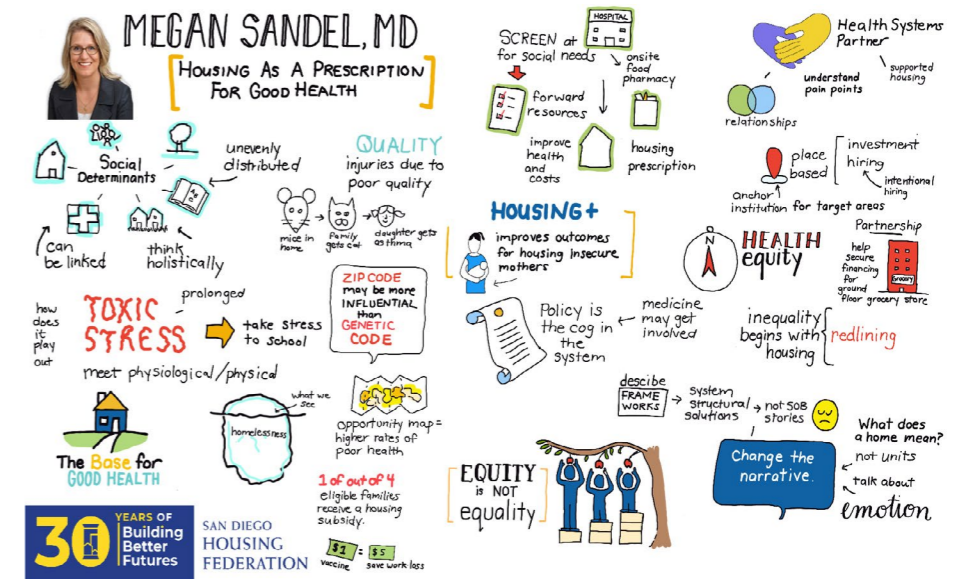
MEGAN SANDEL, MD

HOUSING AS A PRESCRIPTION FOR GOOD HEALTH

Social Determinants

unevenly distributed

can be linked

think holistically

QUALITY
injuries due to poor quality

mice in home

family gets cat

daughter gets asthma

how does it play out

TOXIC STRESS

prolonged

take stress to school

meet physiological/physical

ZIP CODE may be more INFLUENTIAL than GENETIC CODE

what we see

homelessness

opportunity map = higher rates of poor health

The Base for GOOD HEALTH

1 of out of 4 eligible families receive a housing subsidy.

$1 = $5
vaccine save work loss

30 YEARS OF Building Better Futures

SAN DIEGO HOUSING FEDERATION

SCREEN at for social needs

HOSPITAL

onsite food pharmacy

forward resources

improve health and costs

housing prescription

HOUSING +

improves outcomes for housing insecure mothers

Policy is the cog in the system

medicine may get involved

EQUITY is NOT equality

Health Systems Partner

supported housing

understand pain points

relationships

place based

investment
hiring

intentional hiring

anchor institution for target areas

Partnership

help secure financing for ground floor grocery store

grocery

HEALTH equity

inequality begins with housing

redlining

descibe FRAME WORKS

system structural solutions

not SOB stories

What does a home mean?

Change the narrative.

not units

talk about emotion